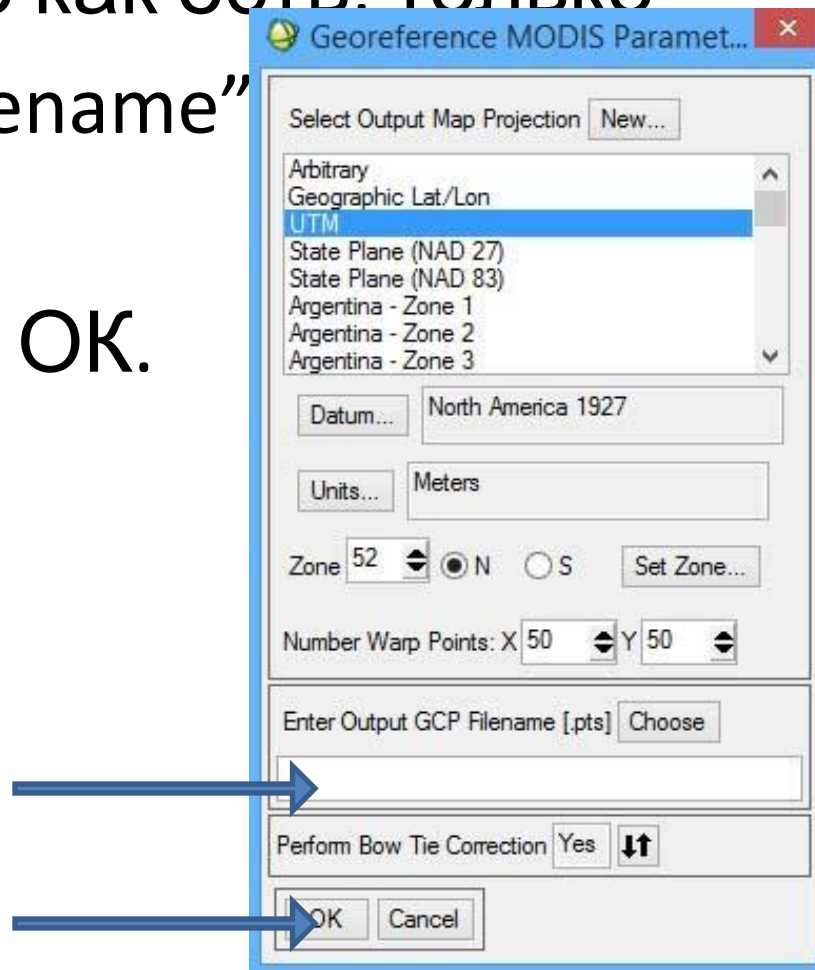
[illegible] как есть. Только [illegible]ename"

OK.

Georeference MODIS Paramet...

Select Output Map Projection New...

Arbitrary
Geographic Lat/Lon
UTM
State Plane (NAD 27)
State Plane (NAD 83)
Argentina - Zone 1
Argentina - Zone 2
Argentina - Zone 3

Datum... North America 1927

Units... Meters

Zone 52 N S Set Zone...

Number Warp Points: X 50 Y 50

Enter Output GCP Filename [.pts] Choose

Perform Bow Tie Correction Yes

OK Cancel